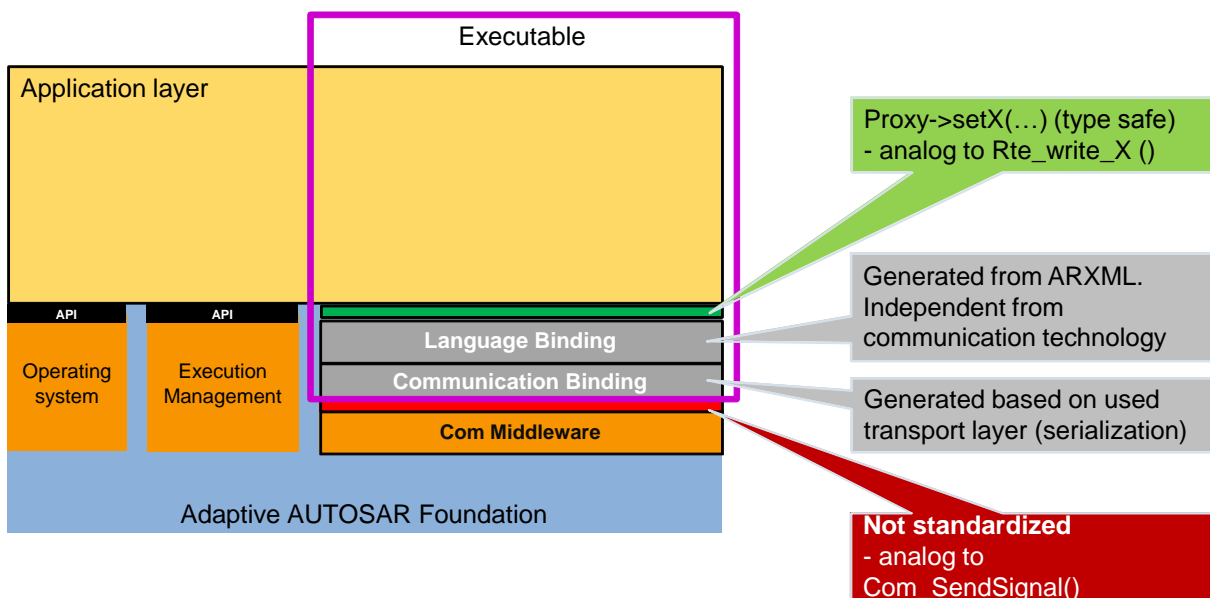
Executable

Application layer

API

API

Operating system

Execution Management

Language Binding

Communication Binding

Com Middleware

Adaptive AUTOSAR Foundation

Proxy->setX(…) (type safe)
- analog to Rte_write_X ()

Generated from ARXML. Independent from communication technology

Generated based on used transport layer (serialization)

Not standardized
- analog to
Com_SendSignal()